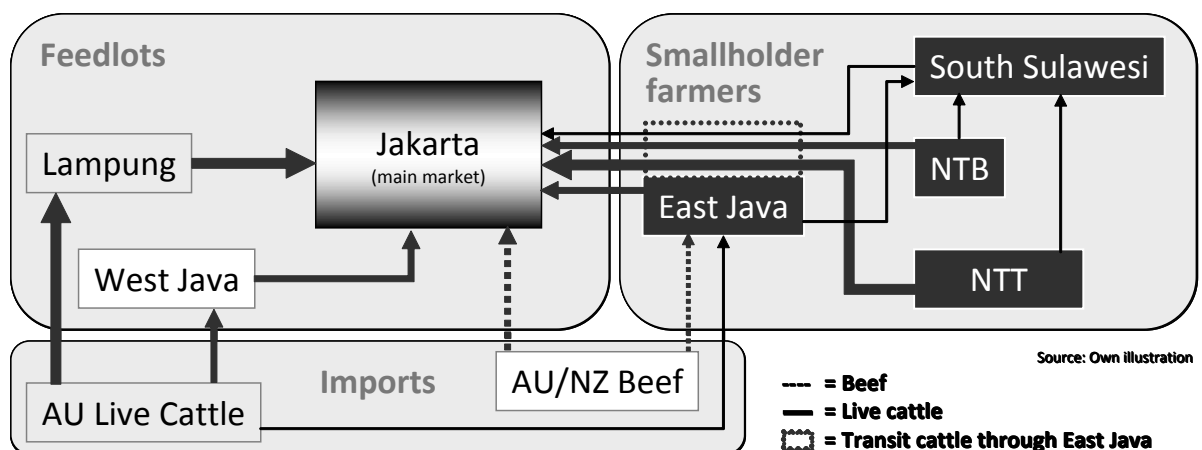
Feedlots

Smallholder farmers

South Sulawesi

Lampung

Jakarta
(main market)

NTB

East Java

West Java

NTT

Imports

AU/NZ Beef

AU Live Cattle

Source: Own illustration

---- = Beef
— = Live cattle
= Transit cattle through East Java